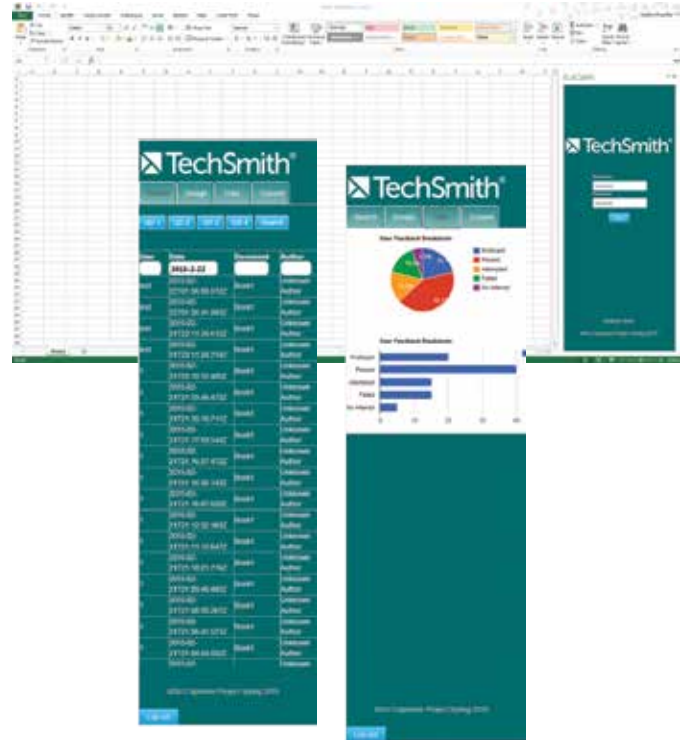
TechSmith®

Feedback Usage Filter Export

Q1 Q2 Q3 Q4 Search

| User | Date | Document | Author |
|---|---|---|---|
| | 2015-2-22 | | |
| | 2015-02-21T21:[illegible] | Book1 | Unknown Author |
| | 2015-02-21T21:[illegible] | Book1 | Unknown Author |
| | 2015-02-21T21:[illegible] | Book1 | Unknown Author |
| | 2015-02-21T21:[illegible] | Book1 | Unknown Author |
| | 2015-02-21T21:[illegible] | Book1 | Unknown Author |
| | 2015-02-21T21:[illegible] | Book1 | Unknown Author |
| | 2015-02-21T21:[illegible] | Book1 | Unknown Author |
| | 2015-02-21T21:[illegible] | Book1 | Unknown Author |
| | 2015-02-21T21:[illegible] | Book1 | Unknown Author |
| | 2015-02-21T21:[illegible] | Book1 | Unknown Author |
| | 2015-02-21T21:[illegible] | Book1 | Unknown Author |
| | 2015-02-21T21:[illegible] | Book1 | Unknown Author |
| | 2015-02-21T21:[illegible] | Book1 | Unknown Author |
| | 2015-02-21T21:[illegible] | Book1 | Unknown Author |
| | 2015-02-21T21:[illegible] | Book1 | Unknown Author |
| | 2015-02-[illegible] | | Unknown |

MSU Capstone Project Spring 2015

Log out

TechSmith®

Search Usage Filter Export

User Feedback Breakdown

Proficient
Pleased
Interested
Fated
No Interest

User Feedback Breakdown

Proficient
Pleased
Interested
Fated
No Interest

0 10 20 30 40

MSU Capstone Project Spring 2015

Log out

TechSmith®

Username

Password

Login

MSU Capstone Project Spring 2015